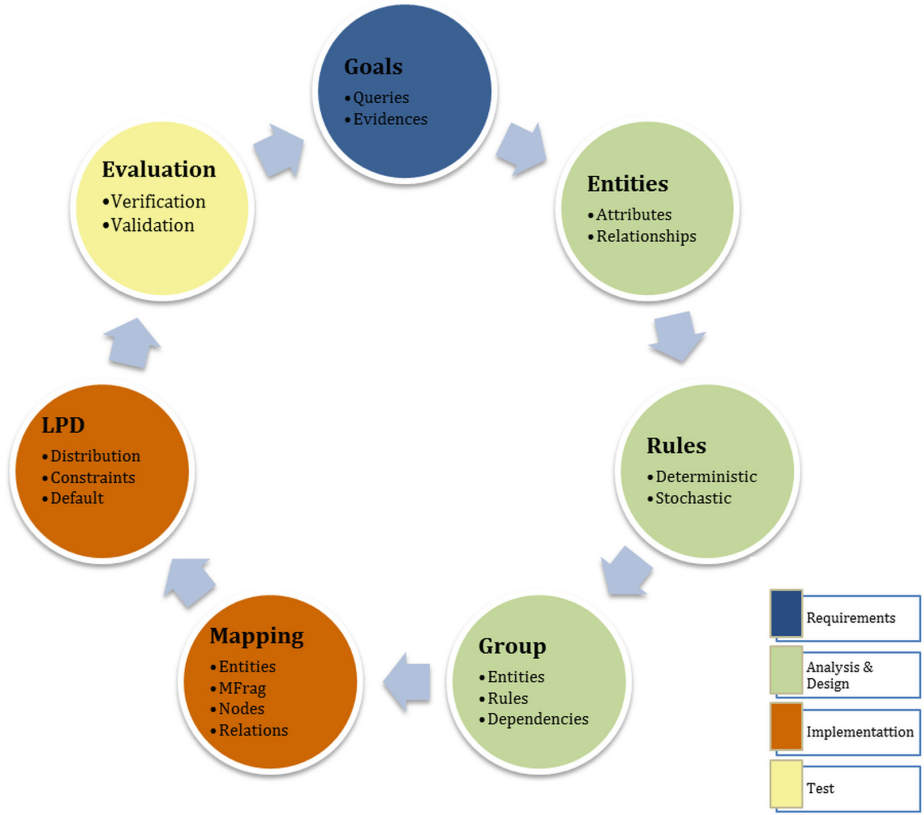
Goals
• Queries
• Evidences

Entities
• Attributes
• Relationships

Rules
• Deterministic
• Stochastic

Group
• Entities
• Rules
• Dependencies

Mapping
• Entities
• MFrag
• Nodes
• Relations

LPD
• Distribution
• Constraints
• Default

Evaluation
• Verification
• Validation

Requirements

Analysis & Design

Implementattion

Test